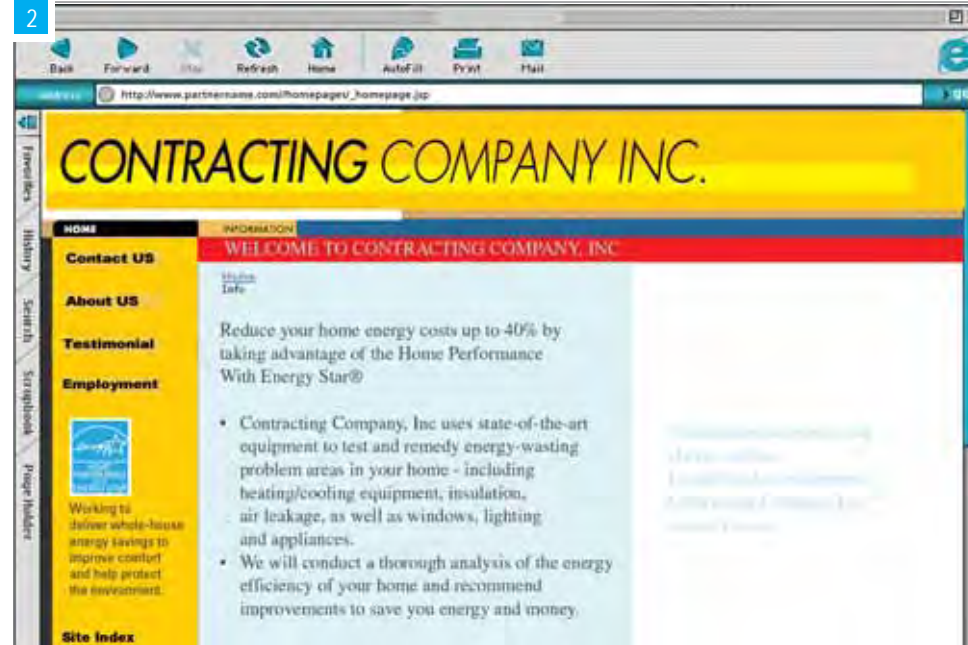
2

Back Forward Stop Refresh Home AutoFill Print Mail

Address http://www.partnername.com/homepage/_homepage.jsp

go

Favorites History Search Scrapbook Page Holder

CONTRACTING COMPANY INC.

HOME

Contact US

About US

Testimonial

Employment

Working to deliver whole-house energy savings to improve comfort and help protect the environment.

Site Index

INFORMATION

WELCOME TO CONTRACTING COMPANY, INC

More Info

Reduce your home energy costs up to 40% by taking advantage of the Home Performance With Energy Star®

• Contracting Company, Inc uses state-of-the-art equipment to test and remedy energy-wasting problem areas in your home - including heating/cooling equipment, insulation, air leakage, as well as windows, lighting and appliances.

• We will conduct a thorough analysis of the energy efficiency of your home and recommend improvements to save you energy and money.

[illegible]